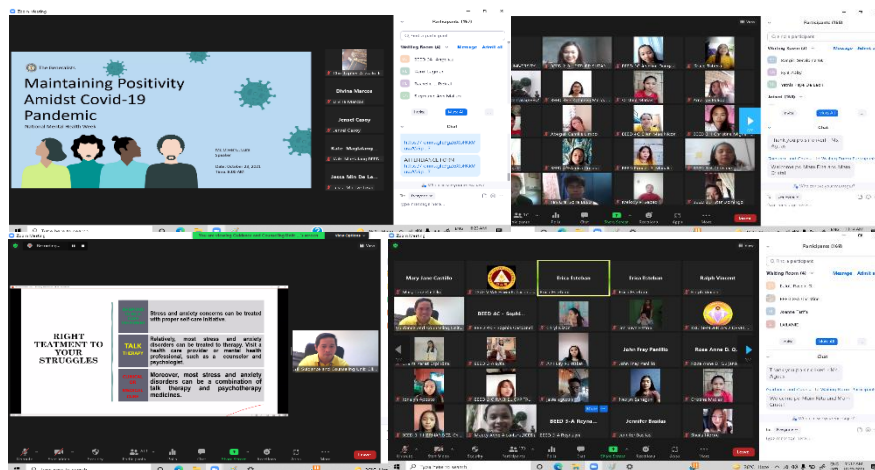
Zoom Meeting

Maintaining Positivity Amidst Covid-19 Pandemic

National Mental Health Week

Date: October 20, 2021
Time: 8:00 AM

Divina Marcos

Jerard Casey

Kate Magbitang

Jessa Mia De La...

Participants

Waiting Room (4)

Manage

Admit all

Chat

Leave

RIGHT TREATMENT TO YOUR STRUGGLES

Stress and anxiety concerns can be treated with proper self-care initiative.

TALK THERAPY

Relatively, most stress and anxiety disorders can be treated by therapy. Visit a health care provider or mental health professional, such as a counselor and psychologist.

Moreover, most stress and anxiety disorders can be a combination of talk therapy and psychotherapy medicines.

Mary Jane Castillo

Erica Esteban

Erica Esteban

Ralph Vincent

BEED 4C - Sophi...

John Fray Penilla

Rosa Anne D. G...

BEED 3-A Reyna...

Jennifer Bautas

Invite a participant

Type here to search